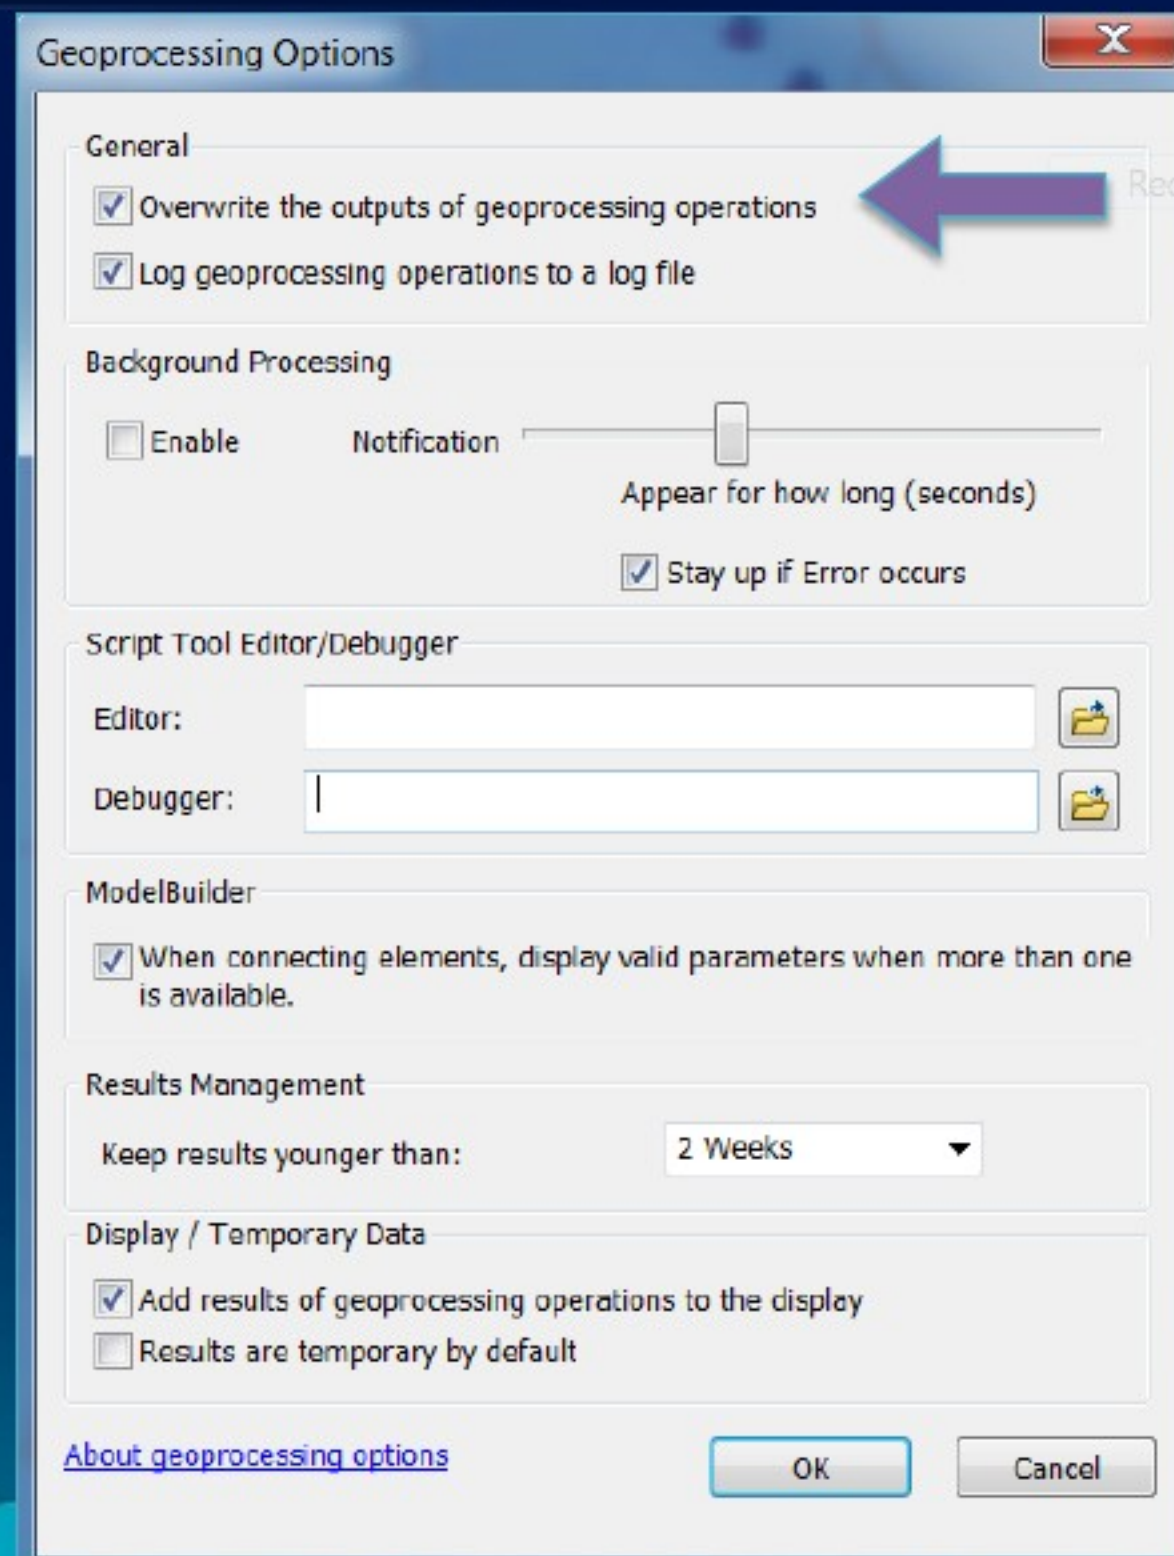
Geoprocessing Options

General

Overwrite the outputs of geoprocessing operations

Log geoprocessing operations to a log file

Background Processing

Enable

Notification

Appear for how long (seconds)

Stay up if Error occurs

Script Tool Editor/Debugger

Editor:

Debugger:

ModelBuilder

When connecting elements, display valid parameters when more than one is available.

Results Management

Keep results younger than:

2 Weeks

Display / Temporary Data

Add results of geoprocessing operations to the display

Results are temporary by default

About geoprocessing options

OK

Cancel